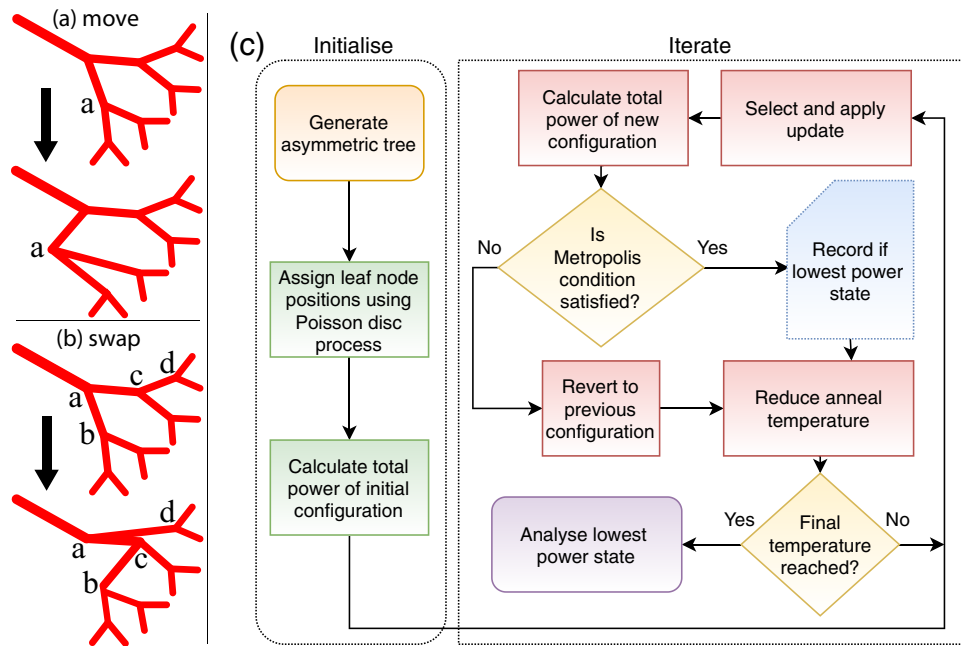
(a) move

a

a

(b) swap

a

b

c

d

a

b

c

d

(c)

Initialise

Generate asymmetric tree

Assign leaf node positions using Poisson disc process

Calculate total power of initial configuration

Iterate

Calculate total power of new configuration

Select and apply update

Is Metropolis condition satisfied?

No

Yes

Record if lowest power state

Revert to previous configuration

Reduce anneal temperature

Analyse lowest power state

Yes

Final temperature reached?

No